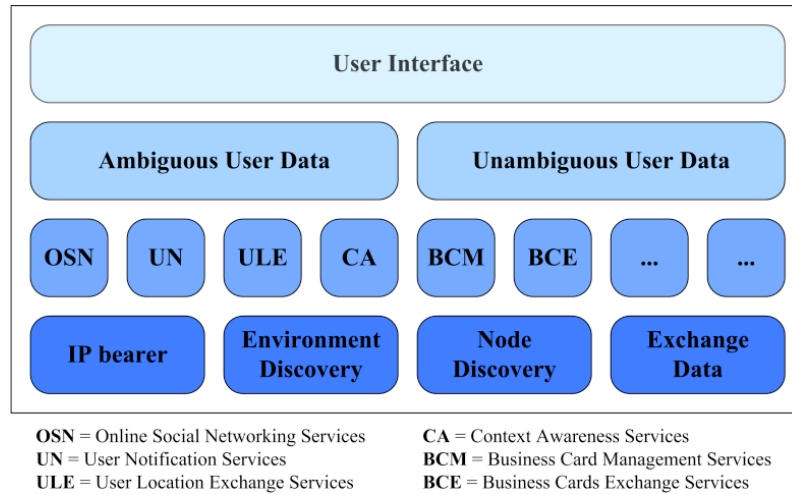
User Interface

Ambiguous User Data

Unambiguous User Data

OSN

UN

ULE

CA

BCM

BCE

...

...

IP bearer

Environment Discovery

Node Discovery

Exchange Data

**OSN** = Online Social Networking Services
**UN** = User Notification Services
**ULE** = User Location Exchange Services

**CA** = Context Awareness Services
**BCM** = Business Card Management Services
**BCE** = Business Cards Exchange Services